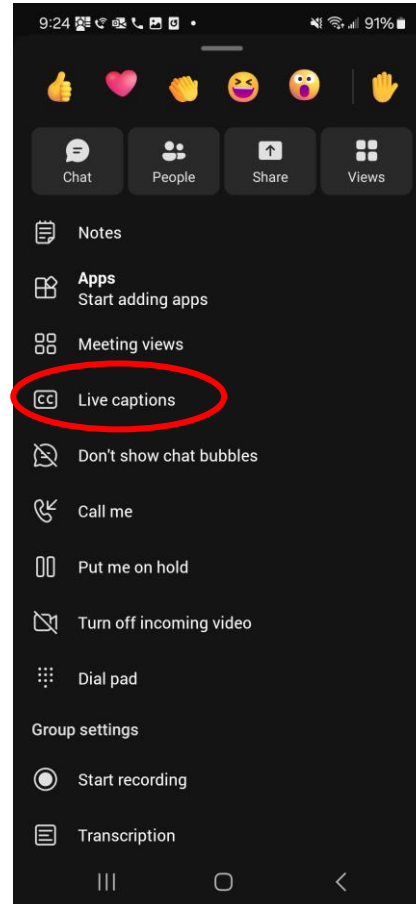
9:24 •
91%

Chat
People
Share
Views

Notes

Apps
Start adding apps

Meeting views

Live captions

Don't show chat bubbles

Call me

Put me on hold

Turn off incoming video

Dial pad

Group settings

Start recording

Transcription